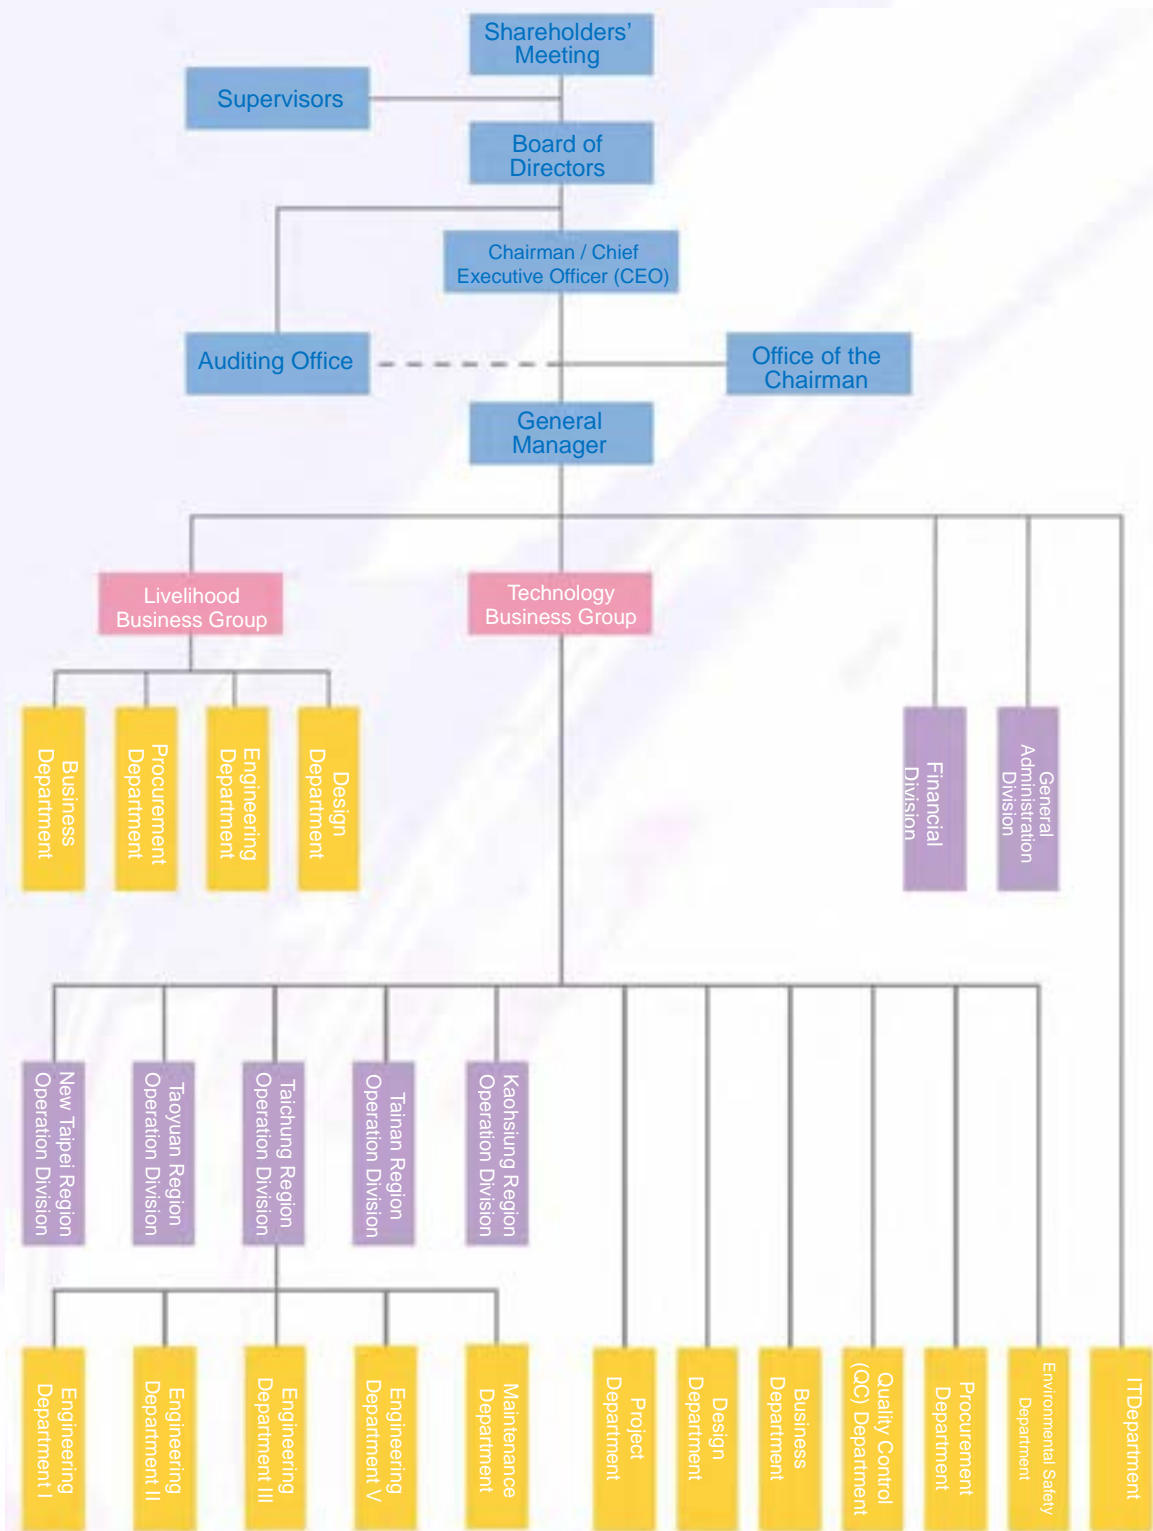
Shareholders' Meeting

Supervisors

Board of Directors

Chairman / Chief Executive Officer (CEO)

Auditing Office

Office of the Chairman

General Manager

Livelihood Business Group

Technology Business Group

Business Department

Procurement Department

Engineering Department

Design Department

Financial Division

General Administration Division

New Taipei Region Operation Division

Taoyuan Region Operation Division

Taichung Region Operation Division

Tainan Region Operation Division

Kaohsiung Region Operation Division

Engineering Department I

Engineering Department II

Engineering Department III

Engineering Department V

Maintenance Department

Project Department

Design Department

Business Department

Quality Control (QC) Department

Procurement Department

Environmental Safety Department

ITDepartment